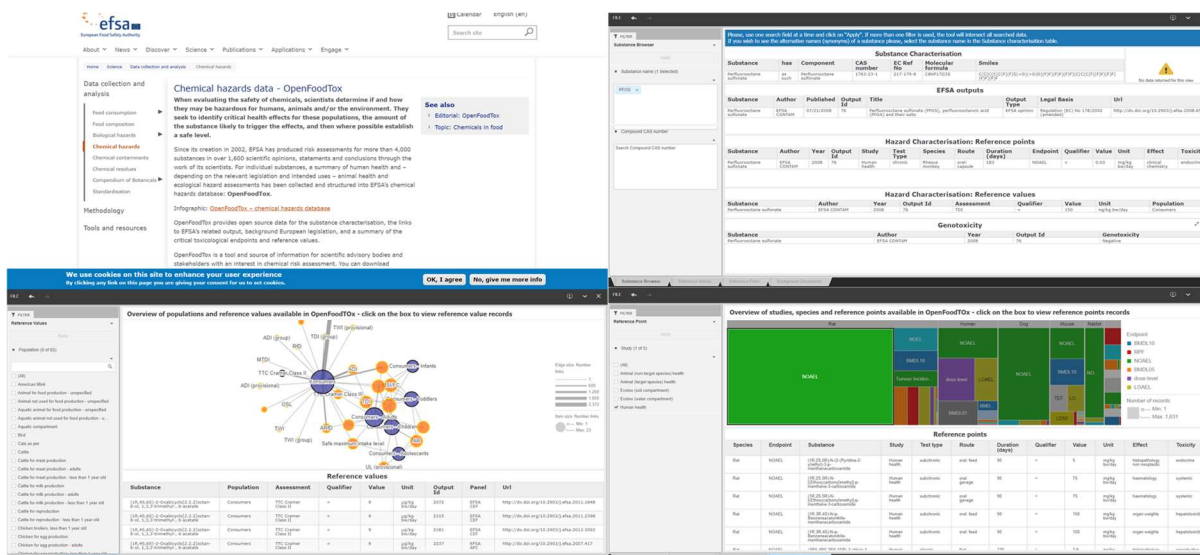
efsa
European Food Safety Authority

Calendar English (en)

Search site

About News Discover Science Publications Applications Engage

Home Science Data collection and analysis Chemical hazards

Data collection and analysis

Food consumption
Food composition
Biological hazards
Chemical hazards
Chemical contaminants
Chemical residues
Compendium of Botanicals
Standardisation

Methodology

Tools and resources

Chemical hazards data - OpenFoodTox

When evaluating the safety of chemicals, scientists first determine if and how they may be hazardous for humans, animals and/or the environment. They seek to identify critical health effects for these populations, the amount of the substance likely to trigger the effects, and then where possible establish a safe level.

Since its creation in 2002, EFSA has produced risk assessments for more than 4,000 substances in over 1,600 scientific opinions, statements and conclusions through the work of its scientists. For individual substances, a summary of human health and – depending on the relevant legislation and intended uses – animal health and ecological hazard assessments has been collected and structured into EFSA's chemical hazards database: OpenFoodTox.

Infographic: OpenFoodTox – chemical hazards database

OpenFoodTox provides open source data for the substance characterisation, the links to EFSA's related output, background European legislation, and a summary of the critical toxicological endpoints and reference values.

OpenFoodTox is a tool and source of information for scientific advisory bodies and stakeholders with an interest in chemical risk assessment. You can download

See also
Editorial: OpenFoodTox
Topic: Chemicals in food

We use cookies on this site to enhance your user experience
By clicking any link on this page you are giving your consent for us to set cookies.
OK, I agree No, give me more info

FILTER
Substance Browser
Substance name (1 Selected)
PFOS
Compound CAS Number
Search Compound CAS number

Please, use one search field at a time and click on "Apply". If more than one filter is used, the tool will intersect all searched data.
If you wish to use the alternative names (synonyms) of a substance please, select the substance name in the Substance characterisation table.

Substance Characterisation

| Substance | has | Component | CAS number | EC Ref No | Molecular formula | Smiles |
|---|---|---|---|---|---|---|
| Perfluorooctane sulfonate | as such | Perfluorooctane sulfonate | 1763-23-1 | 217-179-8 | C8HF17O3S | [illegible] |

No data returned for this view

EFSA outputs

| Substance | Author | Published | Output Id | Title | Output Type | Legal Basis | Url |
|---|---|---|---|---|---|---|---|
| Perfluorooctane sulfonate | EFSA CONTAM | 07/21/2008 | 76 | Perfluorooctane sulfonate (PFOS), perfluorooctanoic acid (PFOA) and their salts | EFSA opinion | Regulation (EC) No 178/2002 (amended) | http://dx.doi.org/10.2903/j.efsa.2008.6 |

Hazard Characterisation: Reference points

| Substance | Author | Year | Output Id | Study | Test Type | Species | Route | Duration (days) | Endpoint | Qualifier | Value | Unit | Effect | Toxicity |
|---|---|---|---|---|---|---|---|---|---|---|---|---|---|---|
| Perfluorooctane sulfonate | EFSA CONTAM | 2008 | 76 | Human health | chronic | Rhesus monkey | oral: capsule | 183 | NOAEL | = | 0.03 | mg/kg bw/day | clinical chemistry | endocrine |

Hazard Characterisation: Reference values

| Substance | Author | Year | Output Id | Assessment | Qualifier | Value | Unit | Population |
|---|---|---|---|---|---|---|---|---|
| Perfluorooctane sulfonate | EFSA CONTAM | 2008 | 76 | TDI | = | 150 | ng/kg bw/day | Consumers |

Genotoxicity

| Substance | Author | Year | Output Id | Genotoxicity |
|---|---|---|---|---|
| Perfluorooctane sulfonate | EFSA CONTAM | 2008 | 76 | Negative |

Substance Browser

FILTER
Reference Values
Population (0 of 61)
(All)
American Mink
Animal for food production - unspecified
Animal not used for food production - unspecified
Aquatic animal for food production - unspecified
Aquatic animal not used for food production - u...
Aquatic compartment
Bird
Cats as pet
Cattle
Cattle for meat production
Cattle for meat production - adults
Cattle for milk production - less than 1 year old
Cattle for milk production
Cattle for milk production - adults
Cattle for reproduction - less than 1 year old
Cattle for reproduction
Cattle for reproduction - less than 1 year old
Chicken broilers, less than 1 year old
Chicken for egg production
Chicken for egg production - adults

Overview of populations and reference values available in OpenFoodTox - click on the box to view reference value records

TWI (group)
TDI (group)
MTDI
RfD
ADI (group)
TTC Cramer Class II
ADI (provisional)
TTC Cramer Class I
OSL
TWI
TWI (group)
ARfD
Safe maximum intake level
UL (provisional)
Consumers
Infants
Toddlers
Children
Adolescents
Edge size: Number links
Item size: Number links
Min: 1
Max: 22

Reference values

| Substance | Population | Assessment | Qualifier | Value | Unit | Output Id | Panel | Url |
|---|---|---|---|---|---|---|---|---|
| (1R,4S,6S)-2-Oxabicyclo[2.2.2]octan-6-ol, 1,3,3-trimethyl-, 6-acetate | Consumers | TTC Cramer Class II | = | 9 | µg/kg bw/day | 2073 | EFSA CEF | http://dx.doi.org/10.2903/j.efsa.2011.1848 |
| (1R,4S,6S)-2-Oxabicyclo[2.2.2]octan-6-ol, 1,3,3-trimethyl-, 6-acetate | Consumers | TTC Cramer Class II | = | 9 | µg/kg bw/day | 2074 | EFSA CEF | http://dx.doi.org/10.2903/j.efsa.2011.2066 |
| (1R,4S,6S)-2-Oxabicyclo[2.2.2]octan-6-ol, 1,3,3-trimethyl-, 6-acetate | Consumers | TTC Cramer Class II | = | 9 | µg/kg bw/day | 3161 | EFSA CEF | http://dx.doi.org/10.2903/j.efsa.2013.3060 |
| (1R,4S,6S)-2-Oxabicyclo[2.2.2]octan-6-ol, 1,3,3-trimethyl-, 6-acetate | Consumers | TTC Cramer Class II | = | 9 | µg/kg bw/day | 2237 | EFSA AFC | http://dx.doi.org/10.2903/j.efsa.2007.417 |

FILTER
Reference Point
Study (1 of 5)
(All)
Animal (non-target species) health
Animal (target species) health
Ecotox (soil compartment)
Ecotox (water compartment)
Human health

Overview of studies, species and reference points available in OpenFoodTox - click on the box to view reference points records

Rat Human Dog Mouse Rabbit
NOAEL
NOEL
BMDL10
Tolerable Intake
dose level
BMDL05
NOAEL
LOAEL
NOAEL
LOEL
TEF
LD50
NO

Endpoint
BMDL10
RPF
NOAEL
BMDL05
dose level
LOAEL
Number of records
Min: 1
Max: 1,631

Reference points

| Species | Endpoint | Substance | Study | Test type | Route | Duration (days) | Qualifier | Value | Unit | Effect | Toxicity |
|---|---|---|---|---|---|---|---|---|---|---|---|
| Rat | NOAEL | (1R,2S,5R)-N-(2-(Pyridine-2-yl)ethyl)-2-isopropyl-5-methylcyclohexanecarboxamide | Human health | subchronic | oral: feed | 90 | = | 5 | mg/kg bw/day | histopathology non-neoplastic | endocrine |
| Rat | NOAEL | (1R,2S,5R)-N-[(Ethoxycarbonyl)methyl]-p-menthane-3-carboxamide | Human health | subchronic | oral: gavage | 90 | = | 75 | mg/kg bw/day | haematology | systemic |
| Rat | NOAEL | (1R,2S,5R)-N-[(Ethoxycarbonyl)methyl]-p-menthane-3-carboxamide | Human health | subchronic | oral: gavage | 90 | = | 75 | mg/kg bw/day | haematology | systemic |
| Rat | NOAEL | (1R,3R,4S)-N-(4-Benzoxazolyl)-p-menthane-3-carboxamide | Human health | subchronic | oral: feed | 90 | = | 100 | mg/kg bw/day | organ weights | hepatotoxicity |
| Rat | NOAEL | (1R,3R,4S)-N-(4-Benzoxazolyl)-p-menthane-3-carboxamide | Human health | subchronic | oral: feed | 90 | = | 100 | mg/kg bw/day | organ weights | hepatotoxicity |